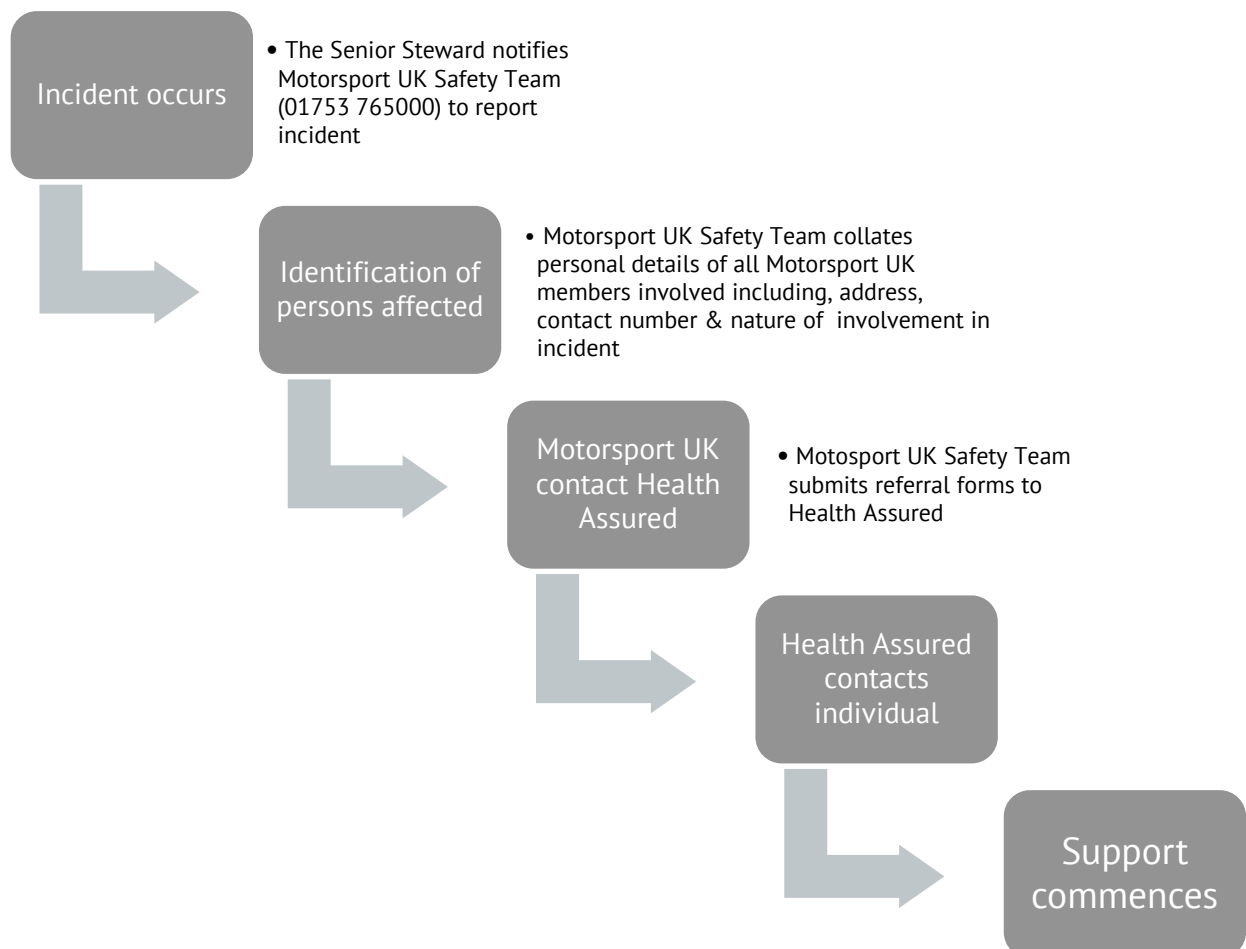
Incident occurs

• The Senior Steward notifies Motorsport UK Safety Team (01753 765000) to report incident

Identification of persons affected

• Motorsport UK Safety Team collates personal details of all Motorsport UK members involved including, address, contact number & nature of involvement in incident

Motorsport UK contact Health Assured

• Motosport UK Safety Team submits referral forms to Health Assured

Health Assured contacts individual

Support commences